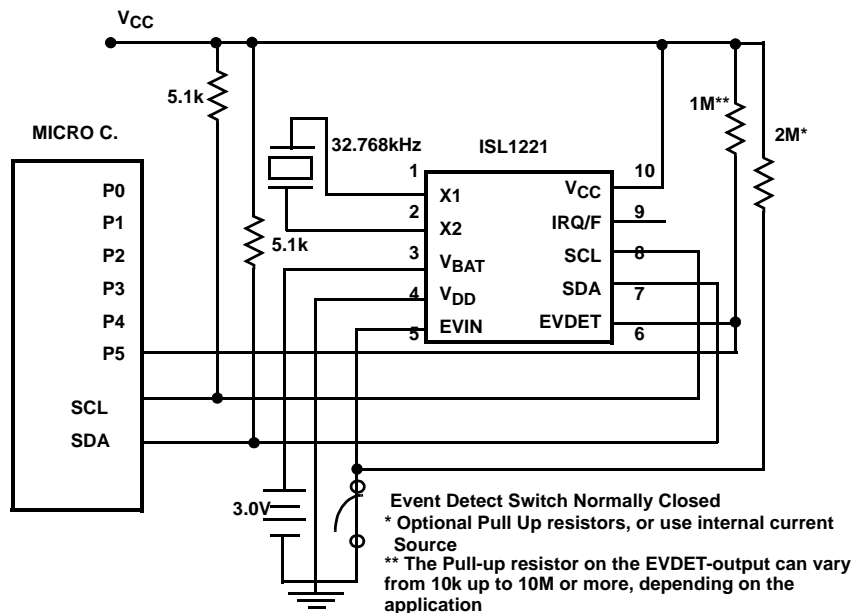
$V_{CC}$

5.1k

MICRO C.

32.768kHz

ISL1221

1M**

2M*

P0
P1
P2
P3
P4
P5

SCL
SDA

5.1k

1 X1
2 X2
3 $V_{BAT}$
4 $V_{DD}$
5 EVIN

$V_{CC}$ 10
IRQ/F 9
SCL 8
SDA 7
EVDET 6

3.0V

Event Detect Switch Normally Closed
* Optional Pull Up resistors, or use internal current Source
** The Pull-up resistor on the EVDET-output can vary from 10k up to 10M or more, depending on the application